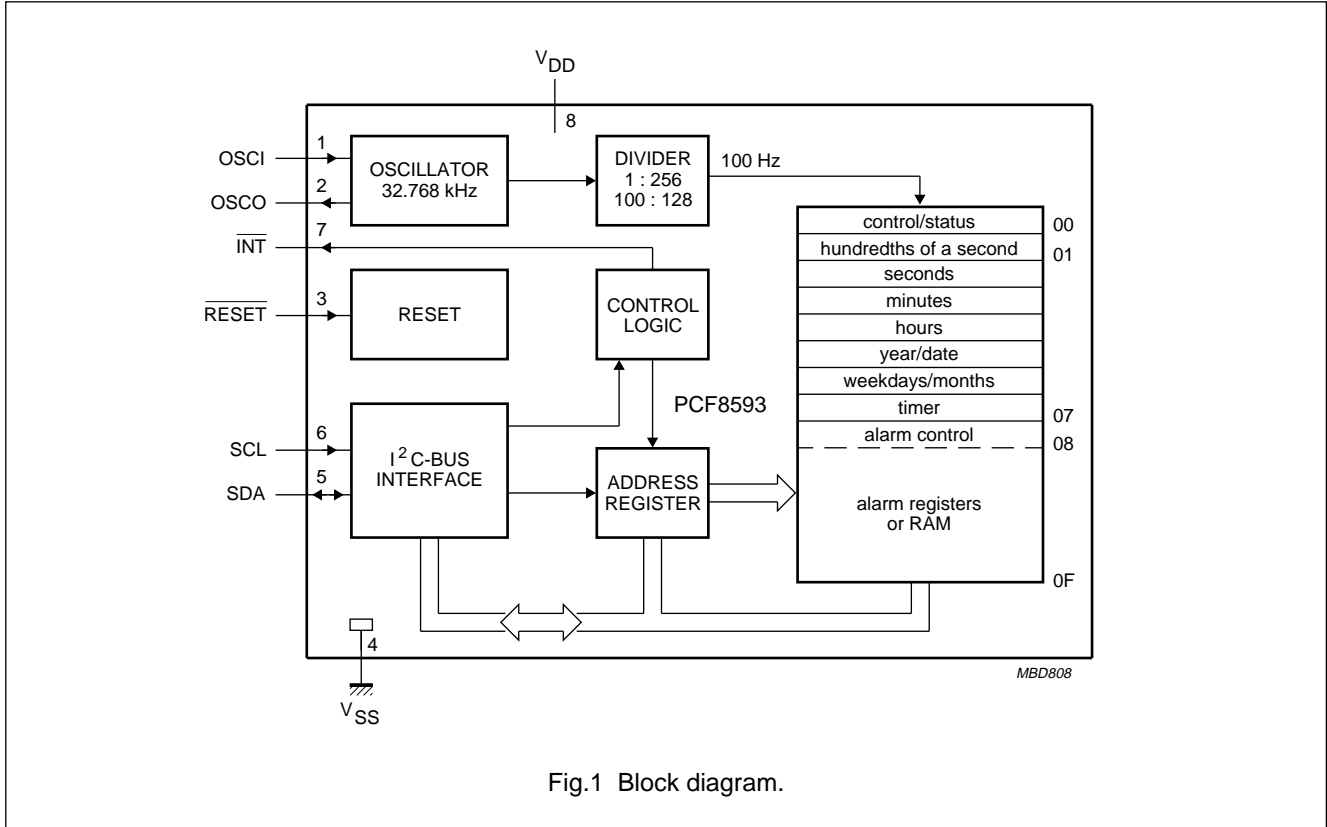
$V_{DD}$
8
1
OSCI
2
OSCO
OSCILLATOR
32.768 kHz
DIVIDER
1 : 256
100 : 128
100 Hz
7
$\overline{INT}$
3
$\overline{RESET}$
RESET
CONTROL LOGIC
PCF8593
6
SCL
5
SDA
$I^2C$-BUS INTERFACE
ADDRESS REGISTER

| | |
|---|---|
| control/status | 00 |
| hundredths of a second | 01 |
| seconds | |
| minutes | |
| hours | |
| year/date | |
| weekdays/months | |
| timer | 07 |
| alarm control | 08 |
| alarm registers or RAM | |
| | 0F |

4
$V_{SS}$
MBD808

Fig.1 Block diagram.